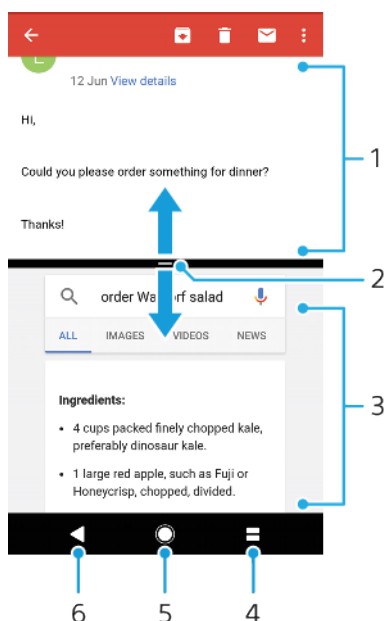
12 Jun View details

Hi,

Could you please order something for dinner?

Thanks!

1

2

order Wa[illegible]orf salad

ALL IMAGES VIDEOS NEWS

3

Ingredients:

- 4 cups packed finely chopped kale, preferably dinosaur kale.
- 1 large red apple, such as Fuji or Honeycrisp, chopped, divided.

6 5 4